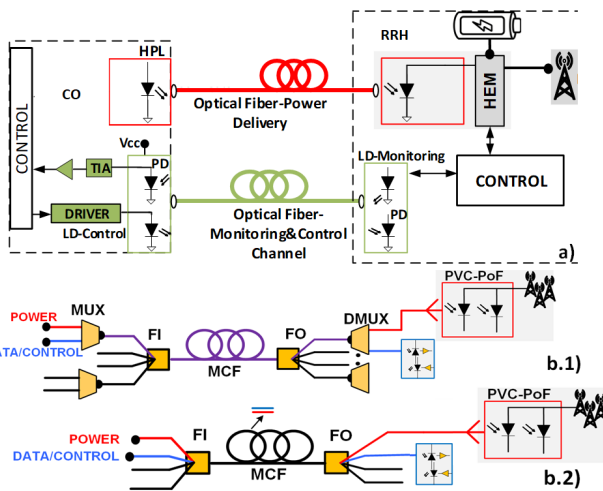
CONTROL

CO

HPL

Optical Fiber-Power Delivery

RRH

HEM

Vcc

PD

TIA

DRIVER

LD-Control

Optical Fiber-Monitoring&Control Channel

LD-Monitoring

PD

CONTROL

a)

PVC-PoF

POWER

MUX

DATA/CONTROL

FI

MCF

FO

DMUX

b.1)

PVC-PoF

POWER

FI

FO

DATA/CONTROL

MCF

b.2)